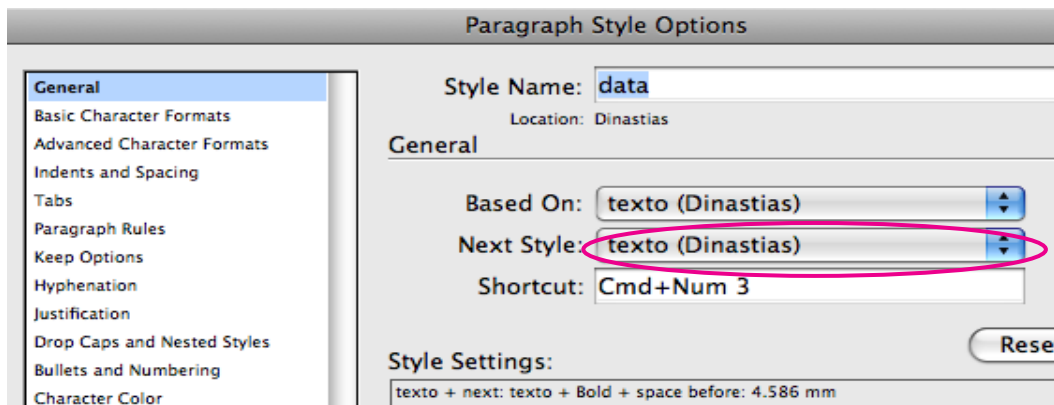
Paragraph Style Options

General
Basic Character Formats
Advanced Character Formats
Indents and Spacing
Tabs
Paragraph Rules
Keep Options
Hyphenation
Justification
Drop Caps and Nested Styles
Bullets and Numbering
Character Color

Style Name: data
Location: Dinastias

General

Based On: texto (Dinastias)
Next Style: texto (Dinastias)
Shortcut: Cmd+Num 3

Rese

Style Settings:
texto + next: texto + Bold + space before: 4.586 mm